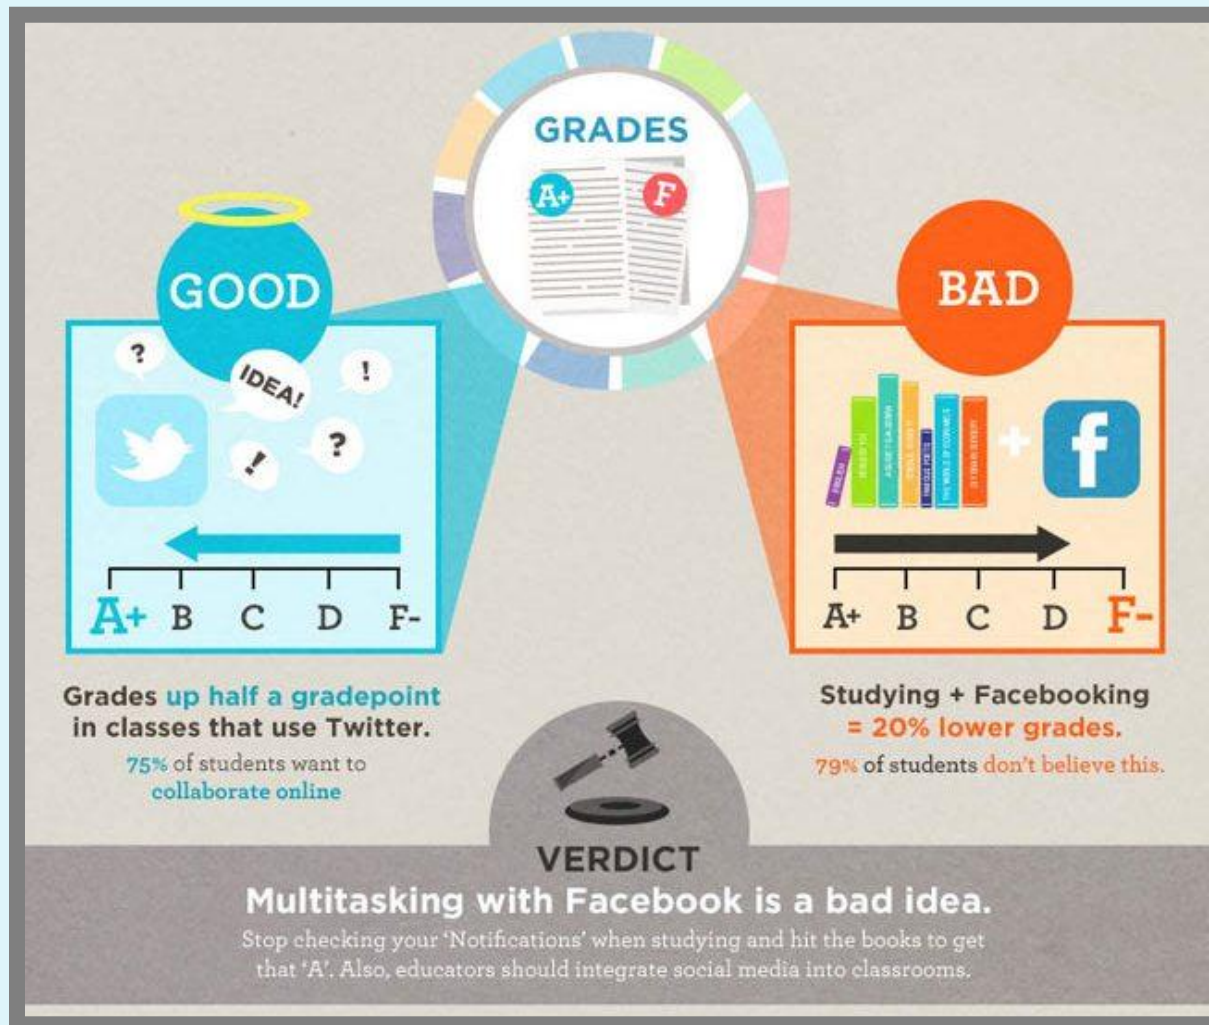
GRADES

A+

F

GOOD

?

IDEA!

!

!

?

A+ B C D F-

Grades up half a gradepoint in classes that use Twitter.

75% of students want to collaborate online

BAD

f

A+ B C D F-

Studying + Facebooking = 20% lower grades.

79% of students don't believe this.

VERDICT

Multitasking with Facebook is a bad idea.

Stop checking your 'Notifications' when studying and hit the books to get that 'A'. Also, educators should integrate social media into classrooms.